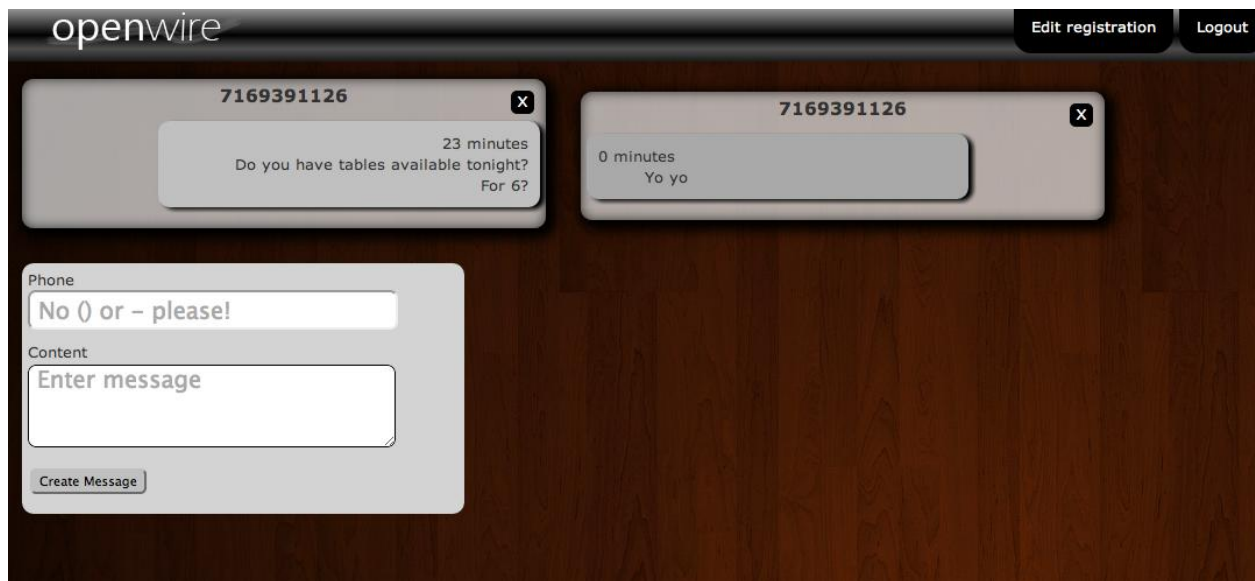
openwire

Edit registration

Logout

7169391126

X

23 minutes
Do you have tables available tonight? For 6?

7169391126

X

0 minutes
Yo yo

Phone

No () or - please!

Content

Enter message

Create Message